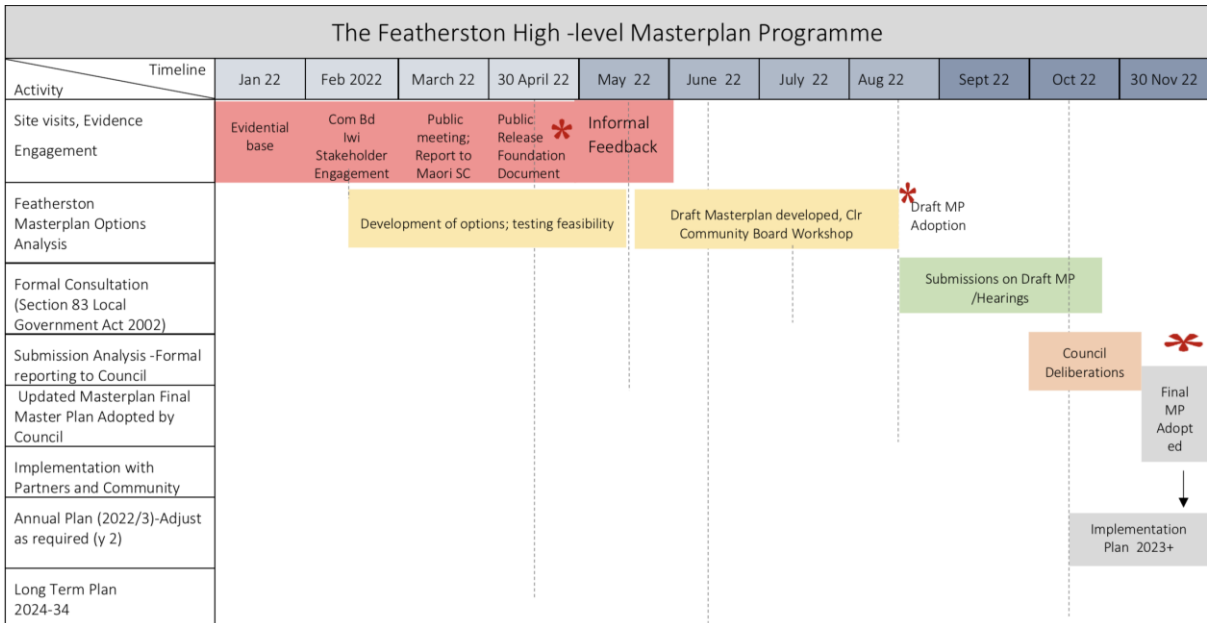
The Featherston High -level Masterplan Programme

| Activity / Timeline | Jan 22 | Feb 2022 | March 22 | 30 April 22 | May 22 | June 22 | July 22 | Aug 22 | Sept 22 | Oct 22 | 30 Nov 22 |
|---|---|---|---|---|---|---|---|---|---|---|---|
| Site visits, Evidence Engagement | Evidential base | Com Bd Iwi Stakeholder Engagement | Public meeting; Report to Maori SC | Public Release Foundation Document * | Informal Feedback | | | | | | |
| Featherston Masterplan Options Analysis | | Development of options; testing feasibility | | | | Draft Masterplan developed, Clr Community Board Workshop | | * Draft MP Adoption | | | |
| Formal Consultation (Section 83 Local Government Act 2002) | | | | | | | | | Submissions on Draft MP /Hearings | | |
| Submission Analysis -Formal reporting to Council | | | | | | | | | | Council Deliberations | * |
| Updated Masterplan Final Master Plan Adopted by Council | | | | | | | | | | | Final MP Adopted |
| Implementation with Partners and Community | | | | | | | | | | | |
| Annual Plan (2022/3)-Adjust as required (y 2) | | | | | | | | | | | Implementation Plan 2023+ |
| Long Term Plan 2024-34 | | | | | | | | | | | |